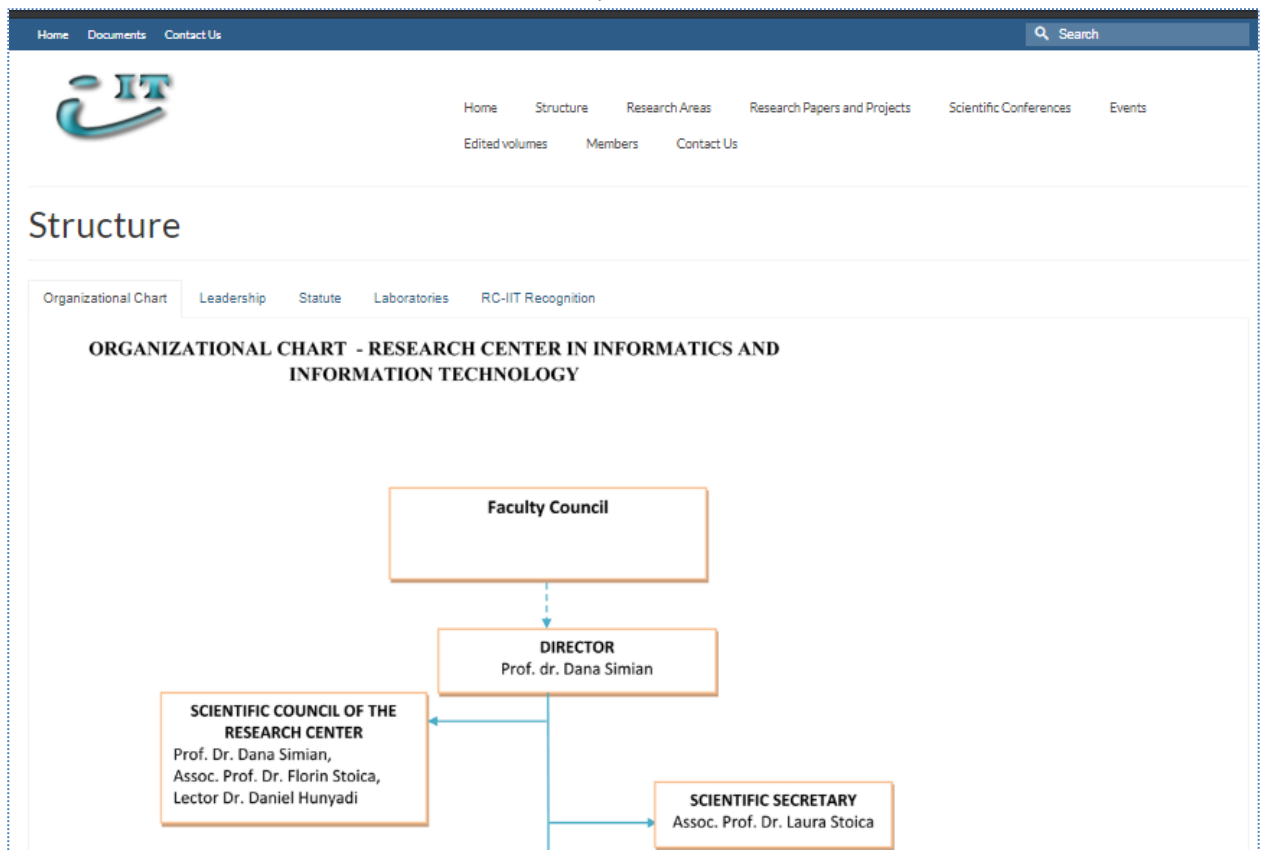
Home Documents Contact Us

Search

IT

Home Structure Research Areas Research Papers and Projects Scientific Conferences Events Edited volumes Members Contact Us

Structure

Organizational Chart Leadership Statute Laboratories RC-IIT Recognition

ORGANIZATIONAL CHART - RESEARCH CENTER IN INFORMATICS AND INFORMATION TECHNOLOGY

Faculty Council

DIRECTOR
Prof. dr. Dana Simian

SCIENTIFIC COUNCIL OF THE RESEARCH CENTER
Prof. Dr. Dana Simian,
Assoc. Prof. Dr. Florin Stoica,
Lector Dr. Daniel Hunyadi

SCIENTIFIC SECRETARY
Assoc. Prof. Dr. Laura Stoica